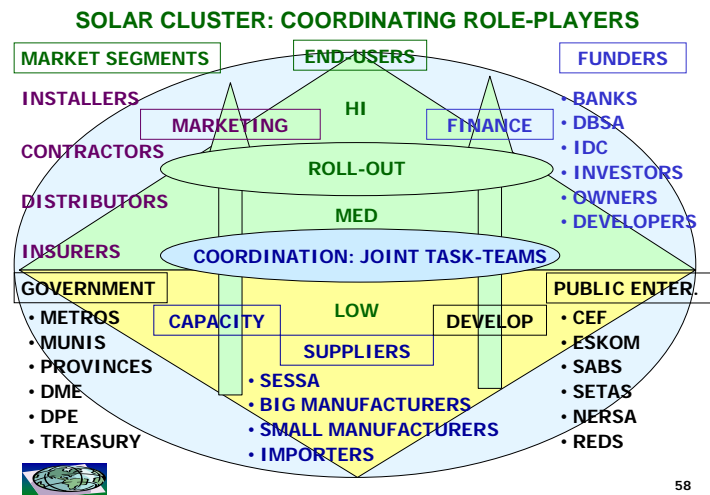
SOLAR CLUSTER: COORDINATING ROLE-PLAYERS

MARKET SEGMENTS

END-USERS

FUNDERS

INSTALLERS

CONTRACTORS

DISTRIBUTORS

INSURERS

HI

MARKETING

FINANCE

ROLL-OUT

MED

COORDINATION: JOINT TASK-TEAMS

LOW

• BANKS
• DBSA
• IDC
• INVESTORS
• OWNERS
• DEVELOPERS

GOVERNMENT

• METROS
• MUNIS
• PROVINCES
• DME
• DPE
• TREASURY

CAPACITY

SUPPLIERS

DEVELOP

PUBLIC ENTER.

• CEF
• ESKOM
• SABS
• SETAS
• NERSA
• REDS

• SESSA
• BIG MANUFACTURERS
• SMALL MANUFACTURERS
• IMPORTERS

58